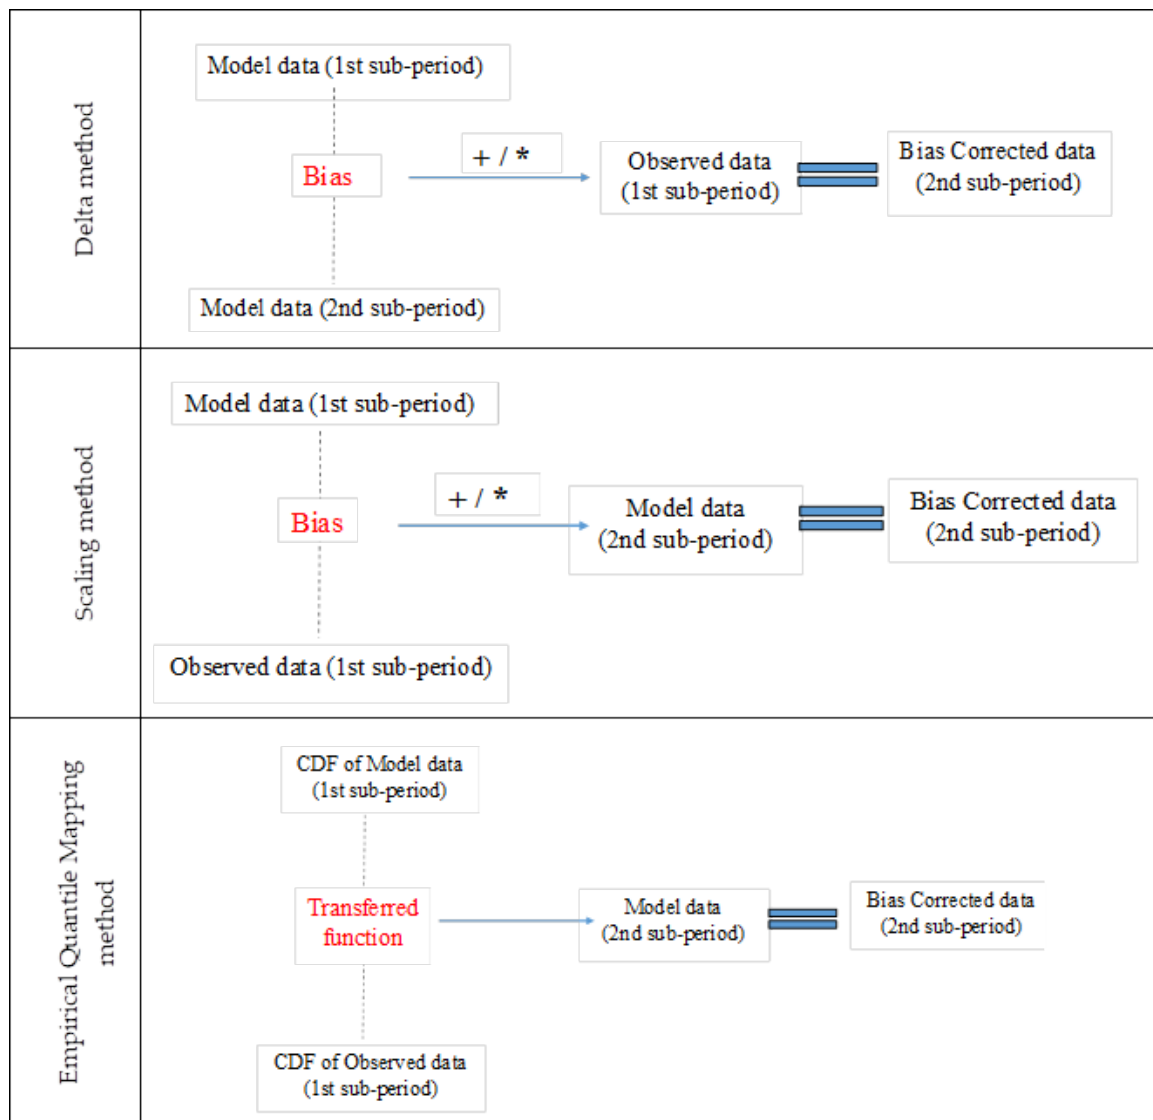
Delta method

Model data (1st sub-period)

Bias

+ / *

Observed data (1st sub-period)

Bias Corrected data (2nd sub-period)

Model data (2nd sub-period)

Scaling method

Model data (1st sub-period)

Bias

+ / *

Model data (2nd sub-period)

Bias Corrected data (2nd sub-period)

Observed data (1st sub-period)

Empirical Quantile Mapping method

CDF of Model data (1st sub-period)

Transferred function

Model data (2nd sub-period)

Bias Corrected data (2nd sub-period)

CDF of Observed data (1st sub-period)